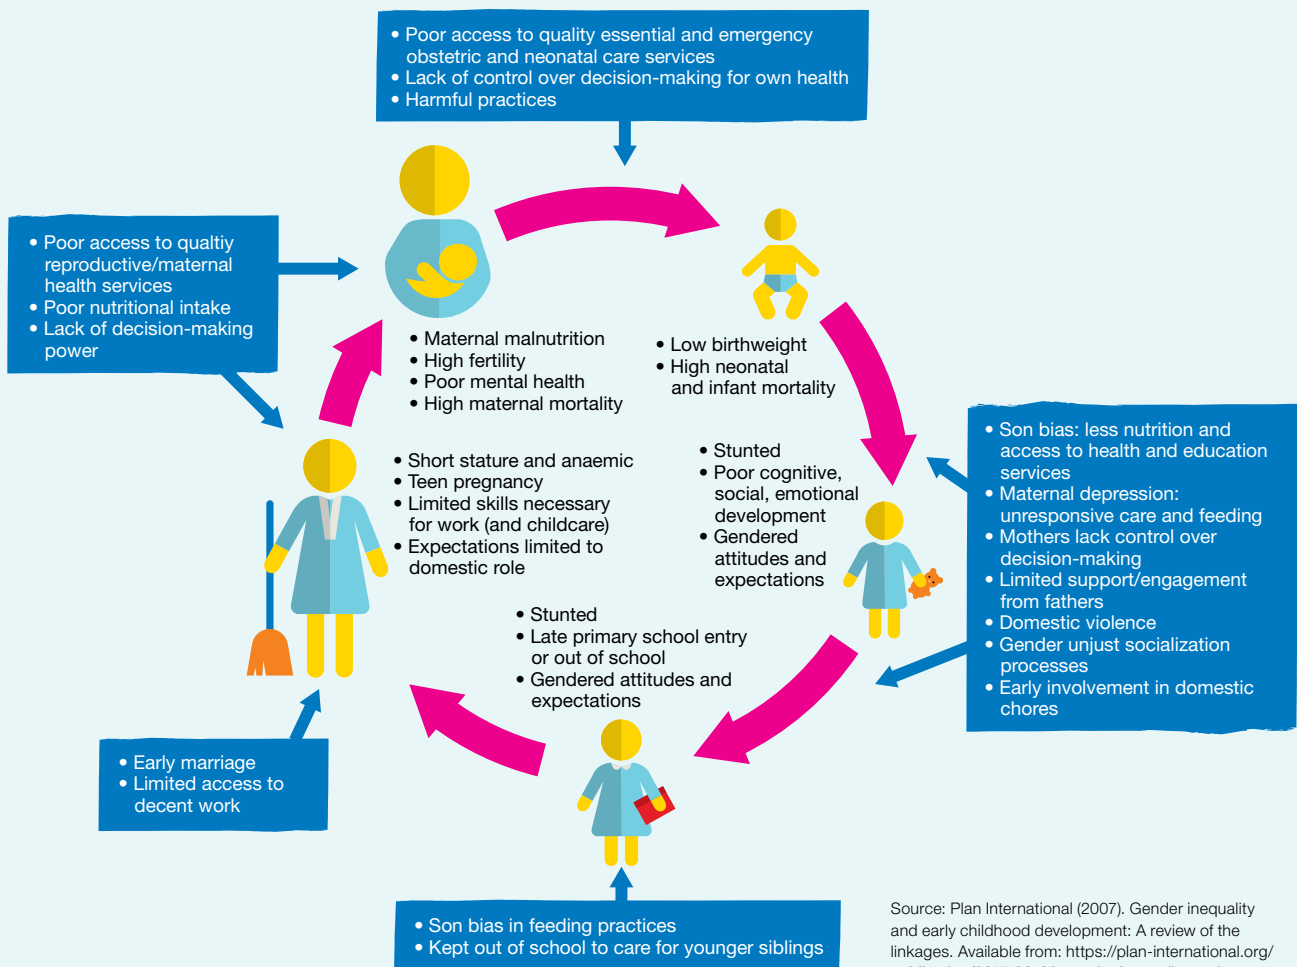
• Poor access to quality essential and emergency obstetric and neonatal care services
• Lack of control over decision-making for own health
• Harmful practices

• Poor access to qualtiy reproductive/maternal health services
• Poor nutritional intake
• Lack of decision-making power

• Maternal malnutrition
• High fertility
• Poor mental health
• High maternal mortality

• Low birthweight
• High neonatal and infant mortality

• Son bias: less nutrition and access to health and education services
• Maternal depression: unresponsive care and feeding
• Mothers lack control over decision-making
• Limited support/engagement from fathers
• Domestic violence
• Gender unjust socialization processes
• Early involvement in domestic chores

• Short stature and anaemic
• Teen pregnancy
• Limited skills necessary for work (and childcare)
• Expectations limited to domestic role

• Stunted
• Poor cognitive, social, emotional development
• Gendered attitudes and expectations

• Stunted
• Late primary school entry or out of school
• Gendered attitudes and expectations

• Early marriage
• Limited access to decent work

• Son bias in feeding practices
• Kept out of school to care for younger siblings

Source: Plan International (2007). Gender inequality and early childhood development: A review of the linkages. Available from: https://plan-international.org/ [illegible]